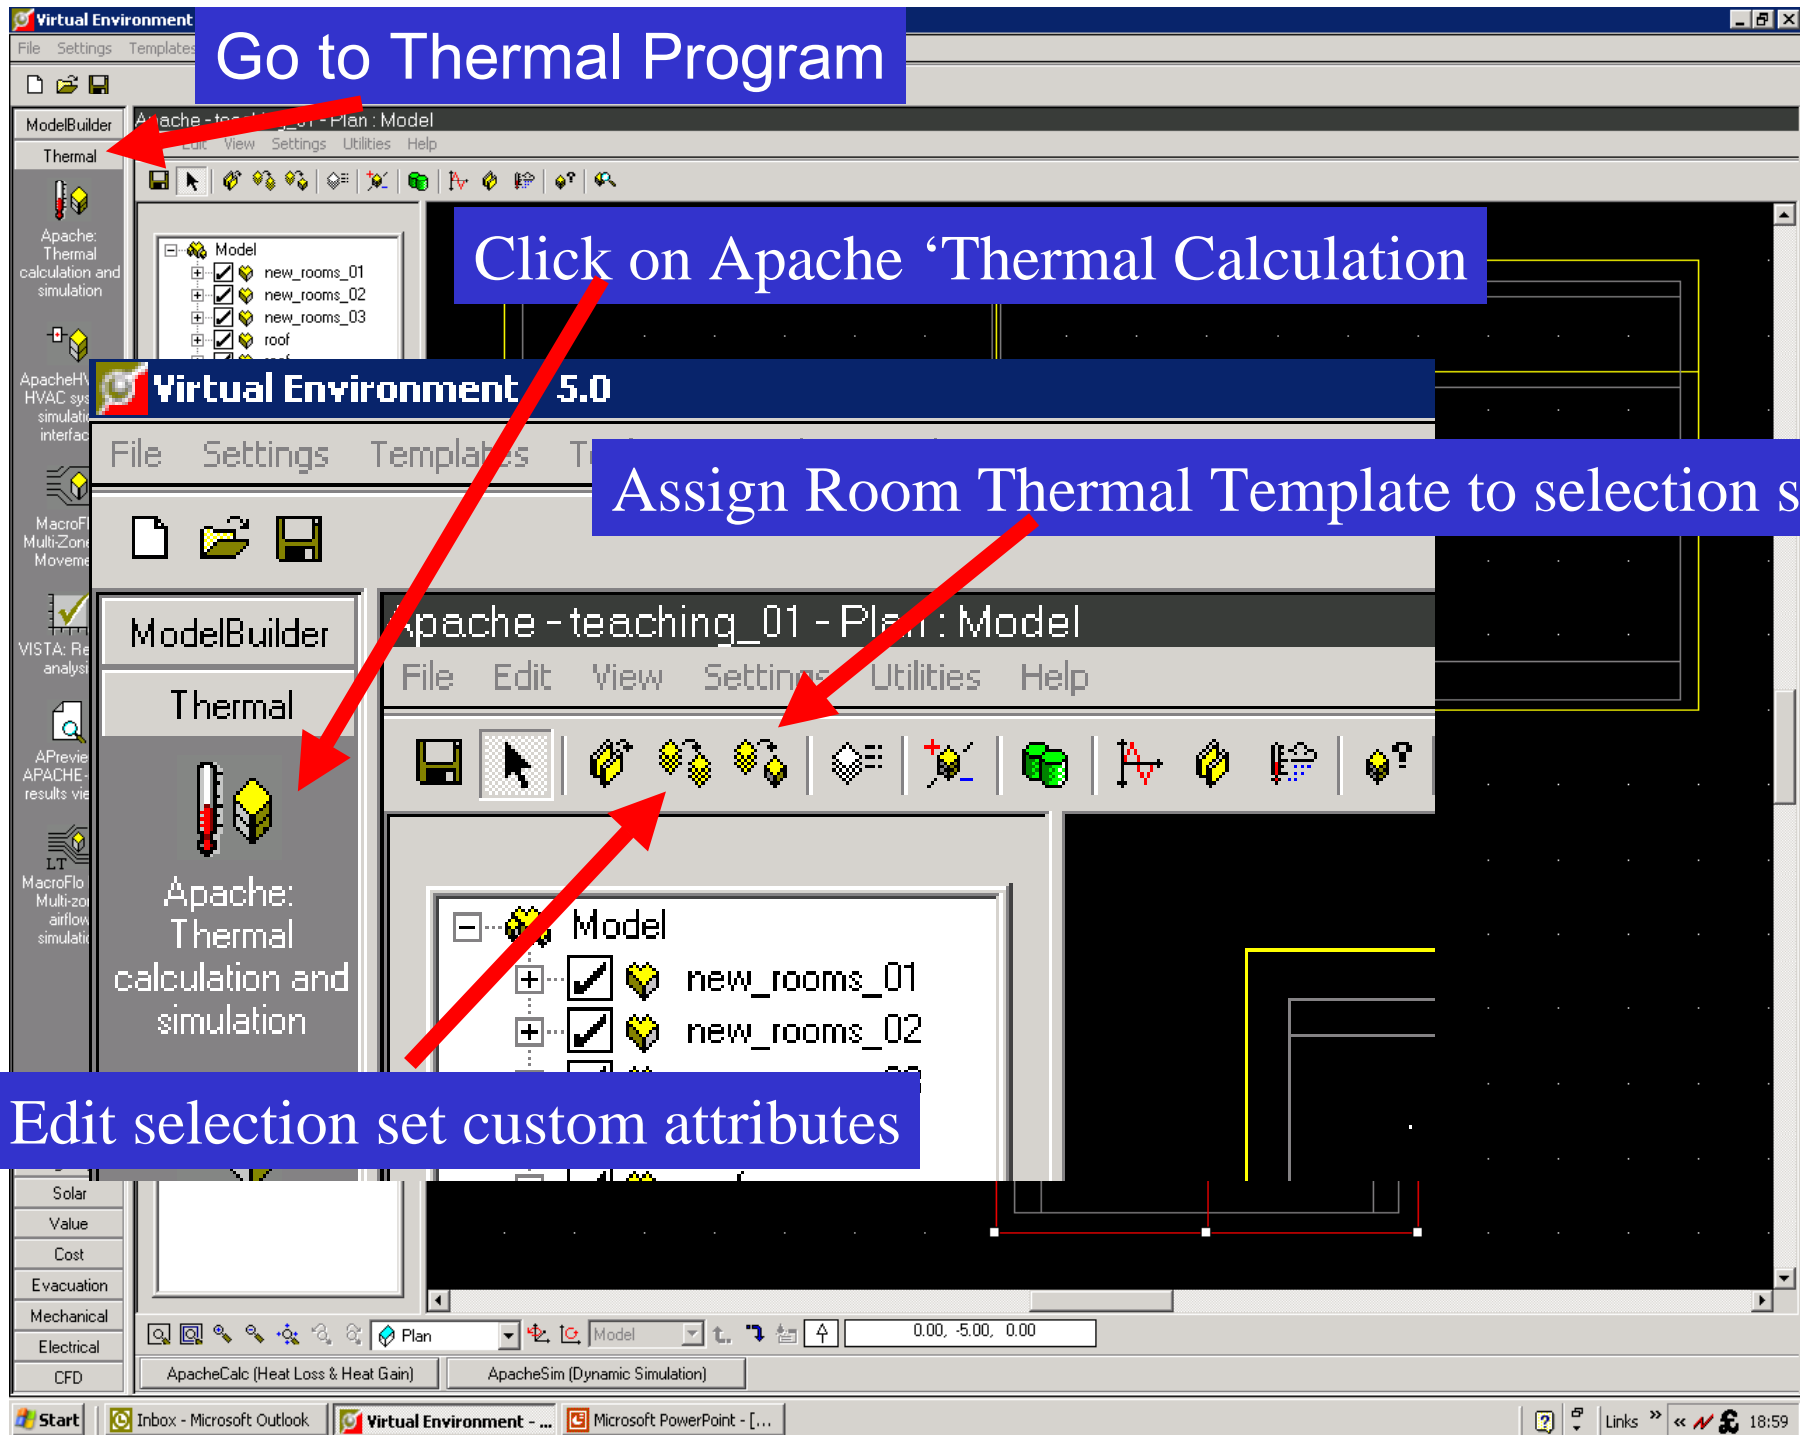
Virtual Environment

File Settings Templates

Go to Thermal Program

ModelBuilder

Thermal

Apache: Thermal calculation and simulation

ApacheHVAC HVAC sys simulati interfac

MacroFlo Multi-Zone Moveme

VISTA: Re analysi

APrevie APACHE results vie

MacroFlo Multi-zo airflow simulati

Solar

Value

Cost

Evacuation

Mechanical

Electrical

CFD

Apache - teaching_01 - Plan : Model

Edit View Settings Utilities Help

Model

new_rooms_01

new_rooms_02

new_rooms_03

roof

Click on Apache ‘Thermal Calculation

Virtual Environment 5.0

File Settings Templates T

Assign Room Thermal Template to selection s

ModelBuilder

Thermal

Apache - teaching_01 - Plan : Model

File Edit View Settings Utilities Help

Apache: Thermal calculation and simulation

Model

new_rooms_01

new_rooms_02

Edit selection set custom attributes

Plan

Model

0.00, -5.00, 0.00

ApacheCalc (Heat Loss & Heat Gain)

ApacheSim (Dynamic Simulation)

Start

Inbox - Microsoft Outlook

Virtual Environment - ...

Microsoft PowerPoint - [...

Links

18:59